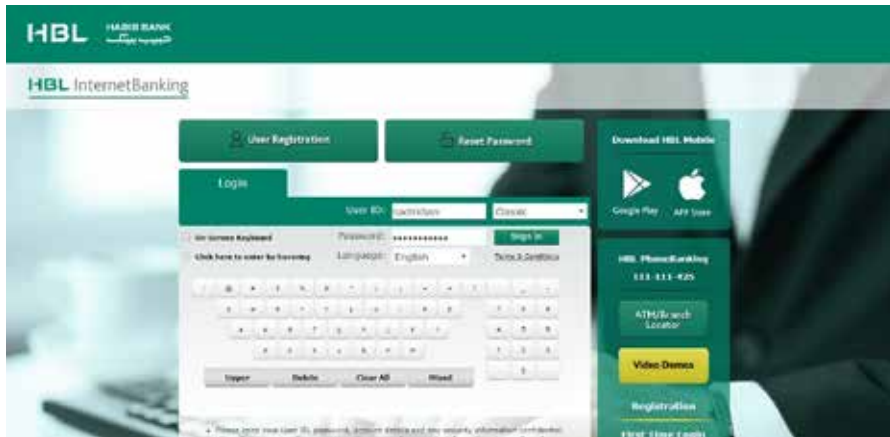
HBL HABIB BANK

HBL InternetBanking

User Registration

Reset Password

Download HBL Mobile

Google Play

App Store

Login

User ID: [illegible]

Classic

On Screen Keyboard

Password: ••••••••••••

Sign In

Click here to enter by hovering

Language: English

Terms & Conditions

HBL PhoneBanking

111-111-425

ATM/Branch Locator

Video Demos

Registration

Upper

Delete

Clear All

Mixed

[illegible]